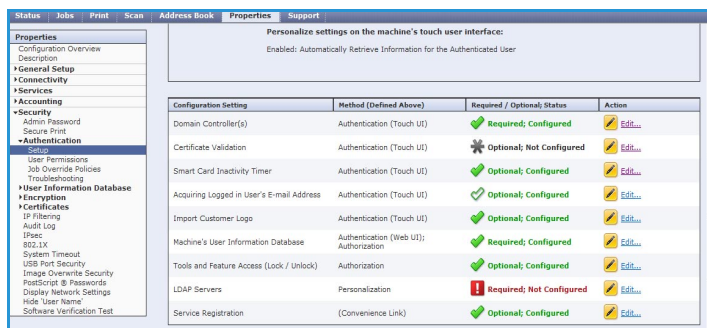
Status | Jobs | Print | Scan | Address Book | Properties | Support

Properties
Configuration Overview
Description
▸General Setup
▸Connectivity
▸Services
▸Accounting
▾Security
Admin Password
Secure Print
▾Authentication
Setup
User Permissions
Job Override Policies
Troubleshooting
▸User Information Database
▸Encryption
▸Certificates
IP Filtering
Audit Log
IPsec
802.1X
System Timeout
USB Port Security
Image Overwrite Security
PostScript ® Passwords
Display Network Settings
Hide 'User Name'
Software Verification Test

Personalize settings on the machine's touch user interface:

Enabled: Automatically Retrieve Information for the Authenticated User

| Configuration Setting | Method (Defined Above) | Required / Optional; Status | Action |
|---|---|---|---|
| Domain Controller(s) | Authentication (Touch UI) | Required; Configured | Edit... |
| Certificate Validation | Authentication (Touch UI) | Optional; Not Configured | Edit... |
| Smart Card Inactivity Timer | Authentication (Touch UI) | Optional; Configured | Edit... |
| Acquiring Logged in User's E-mail Address | Authentication (Touch UI) | Optional; Configured | Edit... |
| Import Customer Logo | Authentication (Touch UI) | Optional; Configured | Edit... |
| Machine's User Information Database | Authentication (Web UI); Authorization | Required; Configured | Edit... |
| Tools and Feature Access (Lock / Unlock) | Authorization | Required; Configured | Edit... |
| LDAP Servers | Personalization | Required; Not Configured | Edit... |
| Service Registration | (Convenience Link) | Optional; Configured | Edit... |